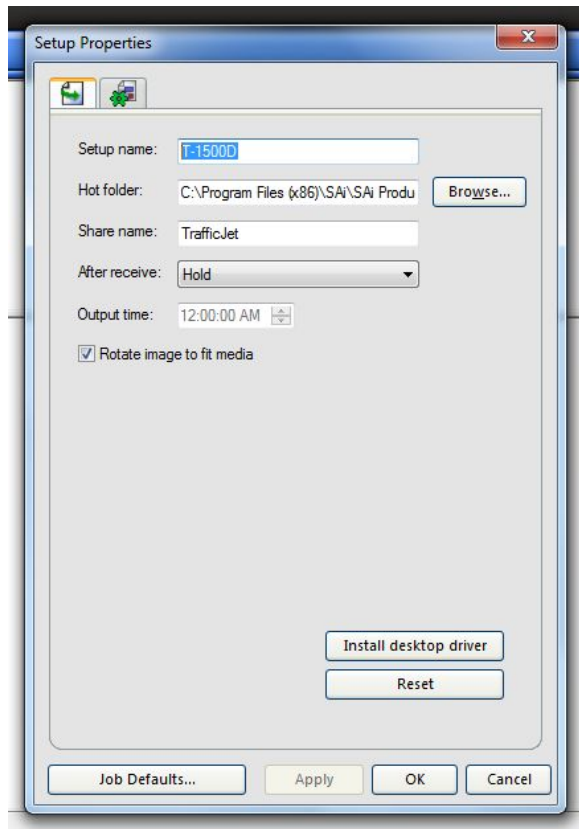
Setup Properties

Setup name: T-1500D

Hot folder: C:\Program Files (x86)\SAi\SAi Produ

Browse...

Share name: TrafficJet

After receive: Hold

Output time: 12:00:00 AM

Rotate image to fit media

Install desktop driver

Reset

Job Defaults...

Apply

OK

Cancel